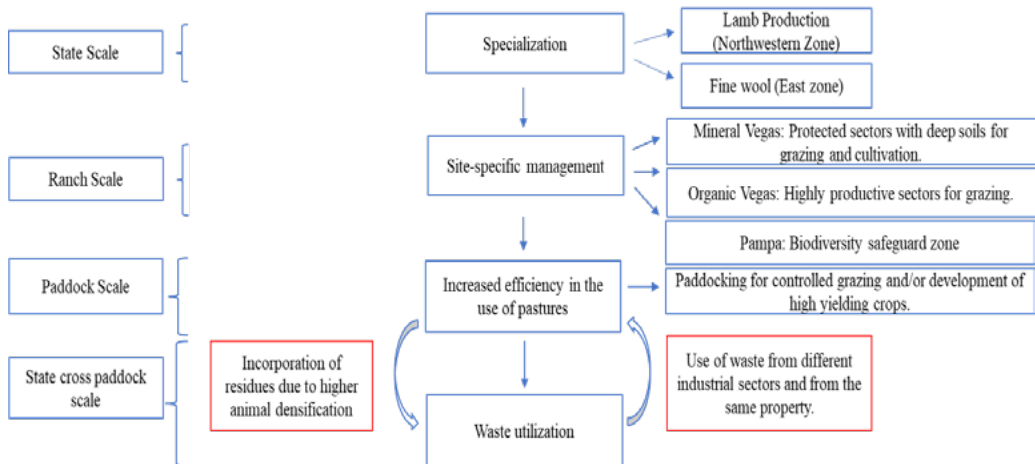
State Scale

Ranch Scale

Paddock Scale

State cross paddock scale

Specialization

Lamb Production (Northwestern Zone)

Fine wool (East zone)

Site-specific management

Mineral Vegas: Protected sectors with deep soils for grazing and cultivation.

Organic Vegas: Highly productive sectors for grazing.

Pampa: Biodiversity safeguard zone

Increased efficiency in the use of pastures

Paddocking for controlled grazing and/or development of high yielding crops.

Incorporation of residues due to higher animal densification

Use of waste from different industrial sectors and from the same property.

Waste utilization